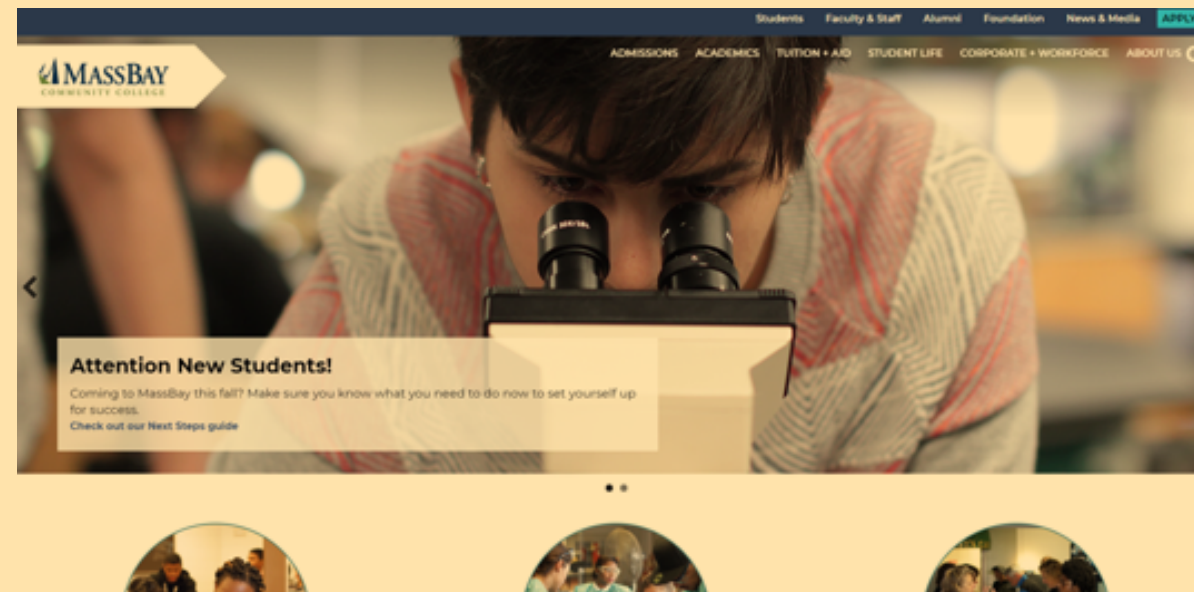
Students Faculty & Staff Alumni Foundation News & Media APPLY

MASSBAY COMMUNITY COLLEGE

ADMISSIONS ACADEMICS TUITION + AID STUDENT LIFE CORPORATE + WORKFORCE ABOUT US

Attention New Students!

Coming to MassBay this fall? Make sure you know what you need to do now to set yourself up for success.

Check out our Next Steps guide